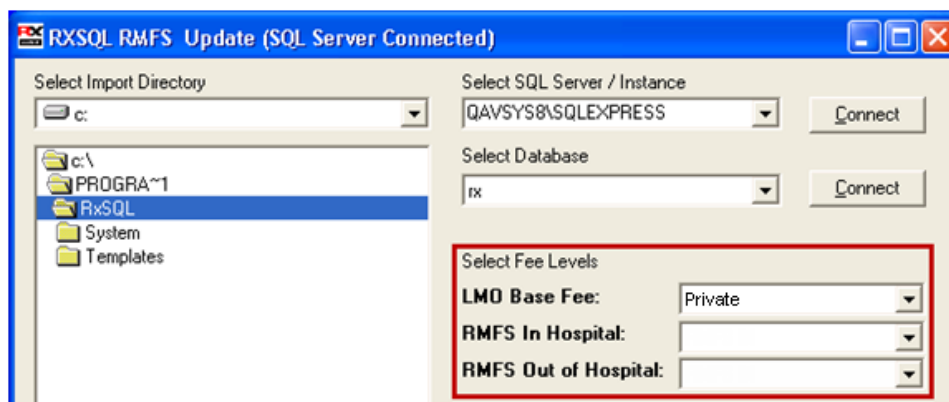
RXSQL RMFS Update (SQL Server Connected)

Select Import Directory

c:

c:\
PROGRA~1
RxSQL
System
Templates

Select SQL Server / Instance

QAVSYS8\SQLEXPRESS

Connect

Select Database

rx

Connect

Select Fee Levels

LMO Base Fee: Private

RMFS In Hospital:

RMFS Out of Hospital: